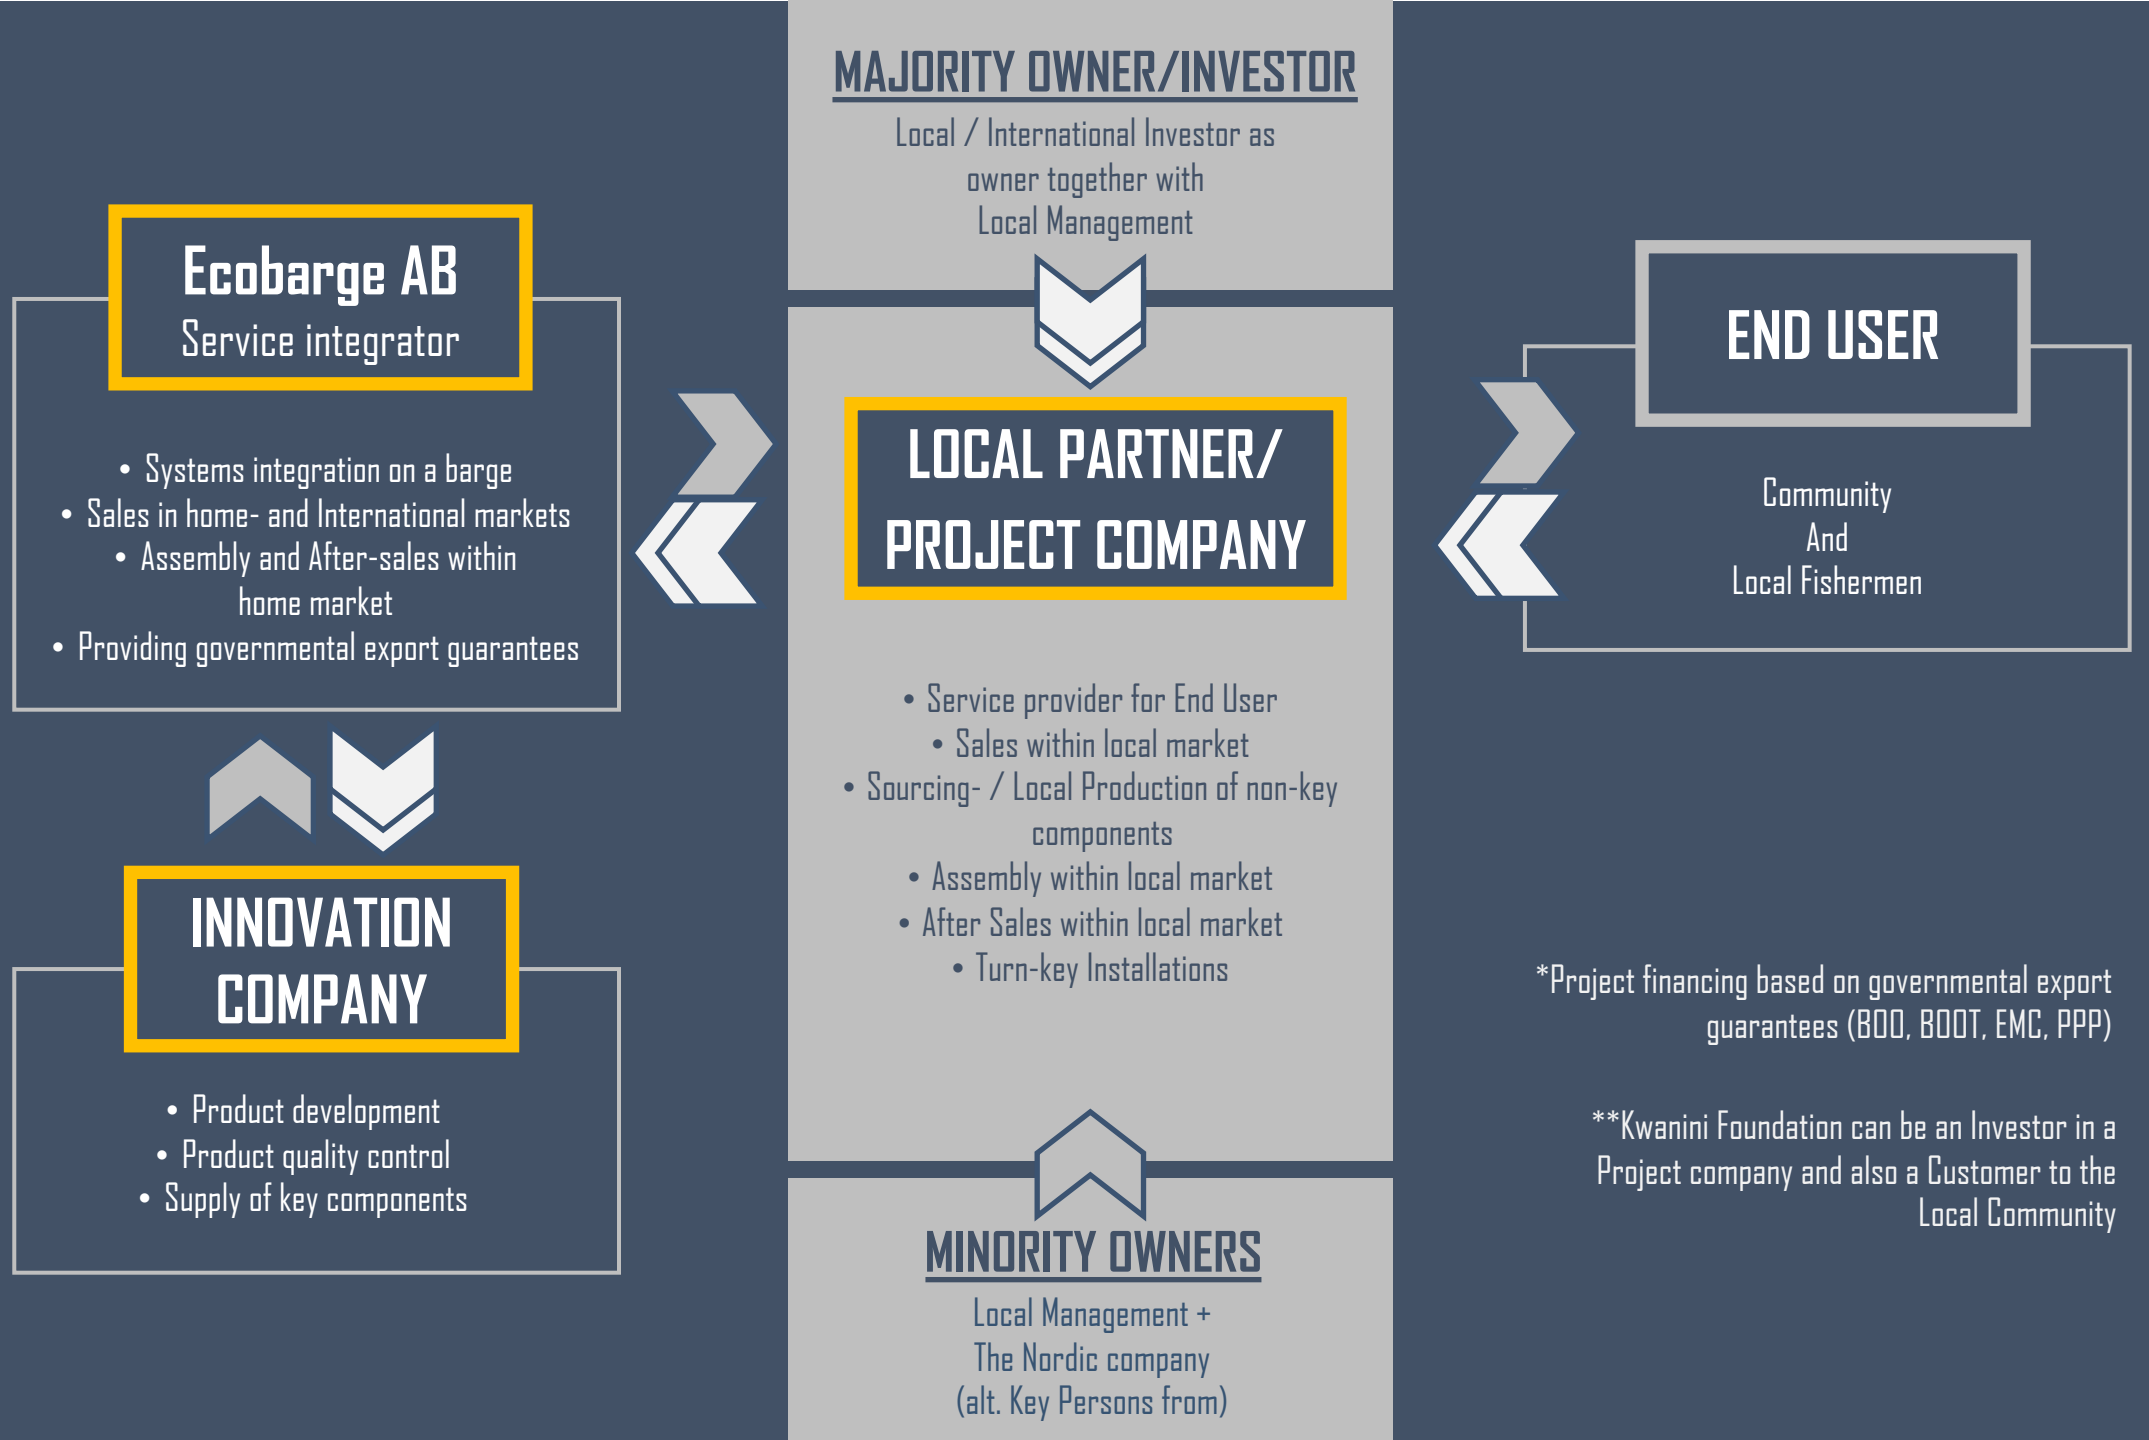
MAJORITY OWNER/INVESTOR

Local / International Investor as owner together with Local Management

Ecobarge AB
Service integrator

• Systems integration on a barge
• Sales in home- and International markets
• Assembly and After-sales within home market
• Providing governmental export guarantees

LOCAL PARTNER/ PROJECT COMPANY

END USER

Community
And
Local Fishermen

• Service provider for End User
• Sales within local market
• Sourcing- / Local Production of non-key components
• Assembly within local market
• After Sales within local market
• Turn-key Installations

INNOVATION COMPANY

• Product development
• Product quality control
• Supply of key components

*Project financing based on governmental export guarantees (BOO, BOOT, EMC, PPP)

**Kwanini Foundation can be an Investor in a Project company and also a Customer to the Local Community

MINORITY OWNERS

Local Management +
The Nordic company
(alt. Key Persons from)